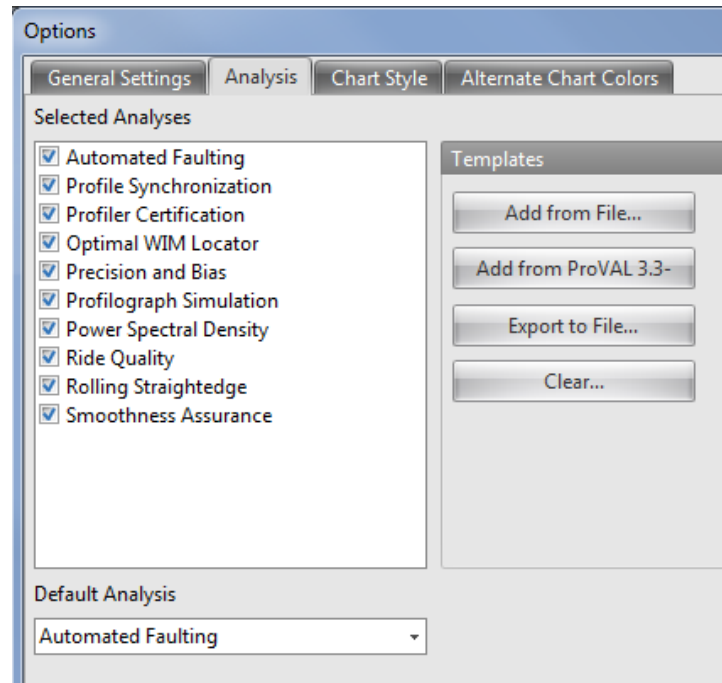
Options

General Settings | Analysis | Chart Style | Alternate Chart Colors

Selected Analyses

☑ Automated Faulting
☑ Profile Synchronization
☑ Profiler Certification
☑ Optimal WIM Locator
☑ Precision and Bias
☑ Profilograph Simulation
☑ Power Spectral Density
☑ Ride Quality
☑ Rolling Straightedge
☑ Smoothness Assurance

Templates

Add from File...

Add from ProVAL 3.3-

Export to File...

Clear...

Default Analysis

Automated Faulting